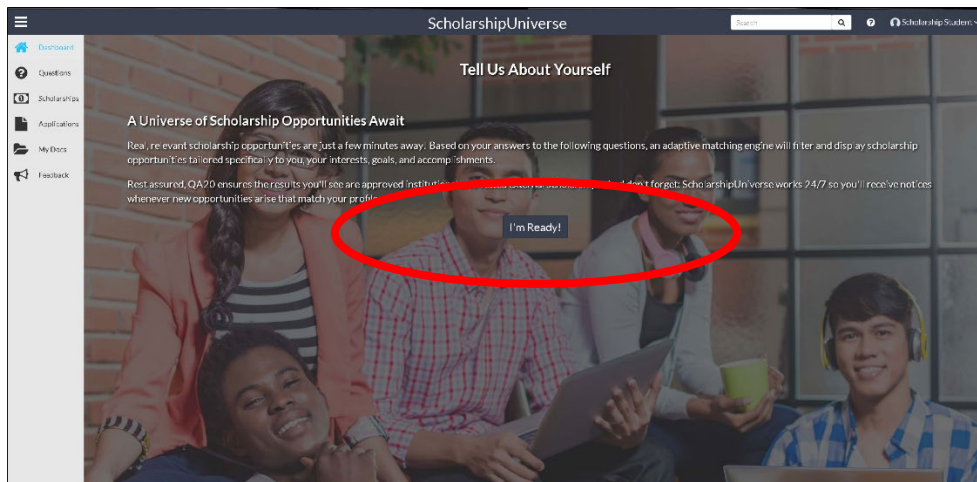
ScholarshipUniverse

Search

Scholarship Student

Dashboard

Questions

Scholarships

Applications

My Docs

Feedback

Tell Us About Yourself

A Universe of Scholarship Opportunities Await

Real, relevant scholarship opportunities are just a few minutes away. Based on your answers to the following questions, an adaptive matching engine will filter and display scholarship opportunities tailored specifically to you, your interests, goals, and accomplishments.

Rest assured, QA20 ensures the results you'll see are approved institutio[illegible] don't forget: ScholarshipUniverse works 24/7 so you'll receive notices whenever new opportunities arise that match your profil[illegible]

I'm Ready!